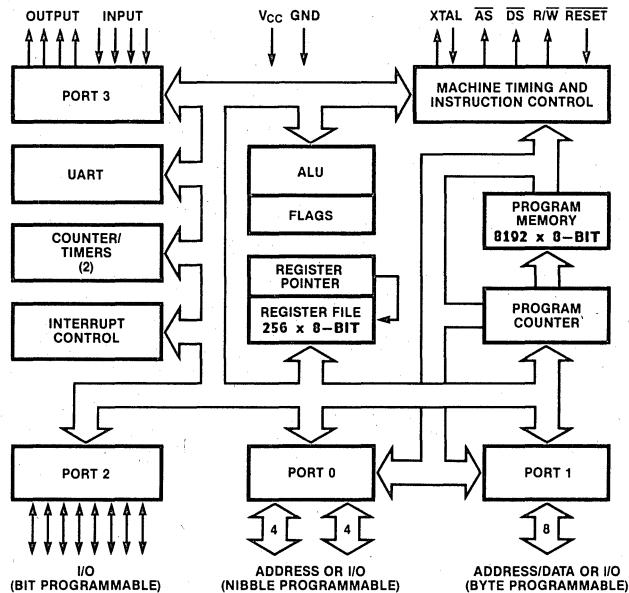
OUTPUT INPUT

$V_{CC}$ GND

XTAL $\overline{AS}$ $\overline{DS}$ R/$\overline{W}$ $\overline{RESET}$

PORT 3

MACHINE TIMING AND INSTRUCTION CONTROL

ALU

FLAGS

UART

COUNTER/ TIMERS (2)

PROGRAM MEMORY 8192 x 8-BIT

REGISTER POINTER

REGISTER FILE 256 x 8-BIT

INTERRUPT CONTROL

PROGRAM COUNTER

PORT 2

PORT 0

PORT 1

4

4

8

I/O (BIT PROGRAMMABLE)

ADDRESS OR I/O (NIBBLE PROGRAMMABLE)

ADDRESS/DATA OR I/O (BYTE PROGRAMMABLE)